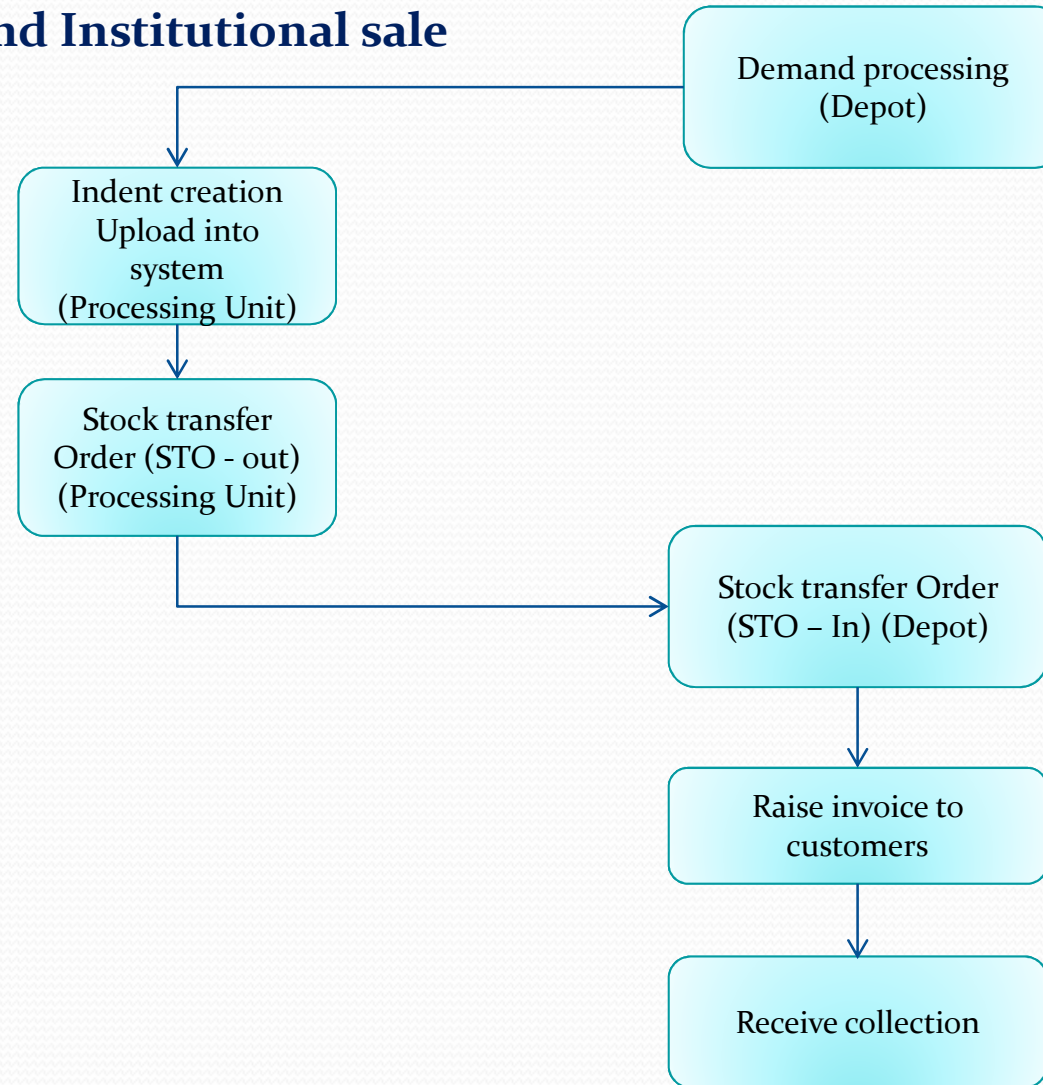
nd Institutional sale

Demand processing (Depot)

Indent creation Upload into system (Processing Unit)

Stock transfer Order (STO - out) (Processing Unit)

Stock transfer Order (STO – In) (Depot)

Raise invoice to customers

Receive collection